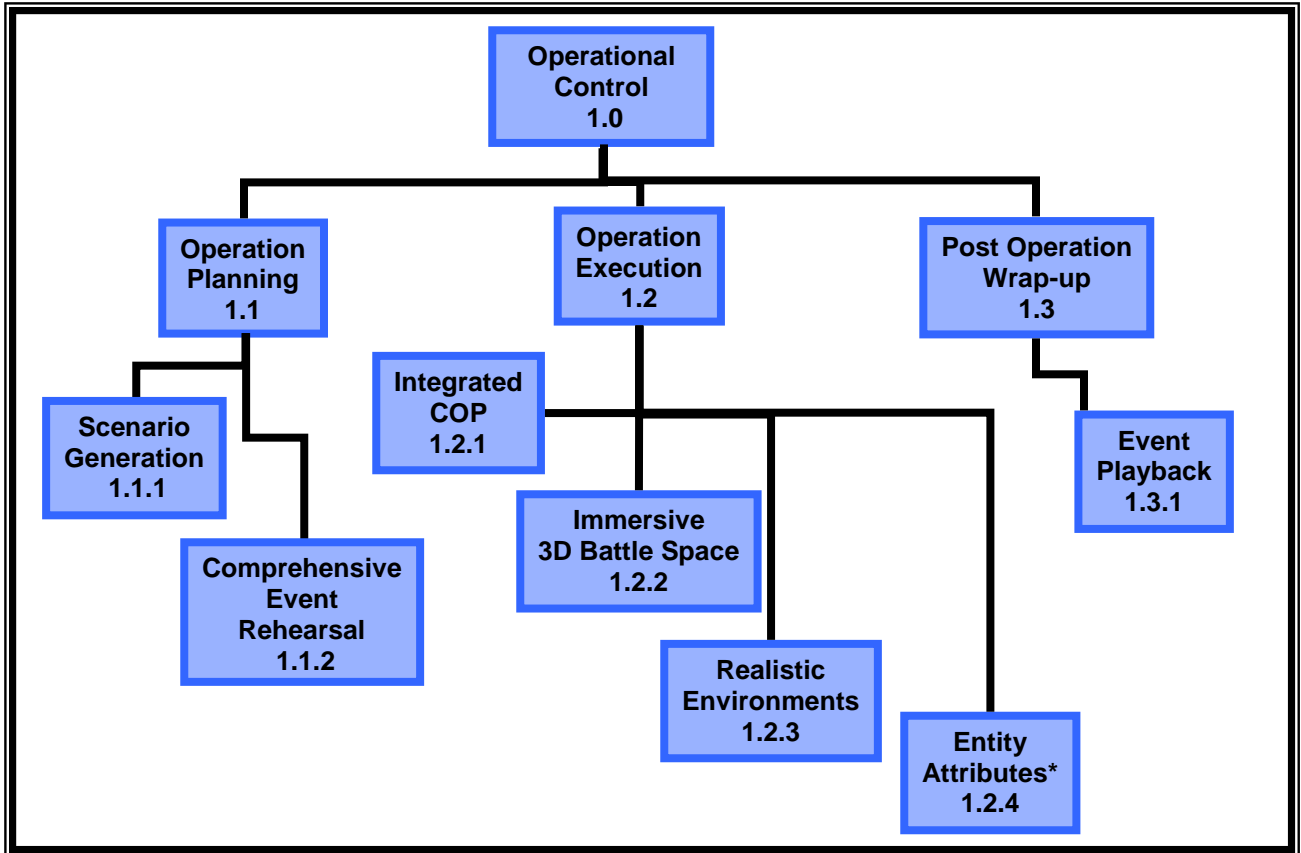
Operational Control 1.0

Operation Planning 1.1

Operation Execution 1.2

Post Operation Wrap-up 1.3

Scenario Generation 1.1.1

Comprehensive Event Rehearsal 1.1.2

Integrated COP 1.2.1

Immersive 3D Battle Space 1.2.2

Realistic Environments 1.2.3

Entity Attributes* 1.2.4

Event Playback 1.3.1